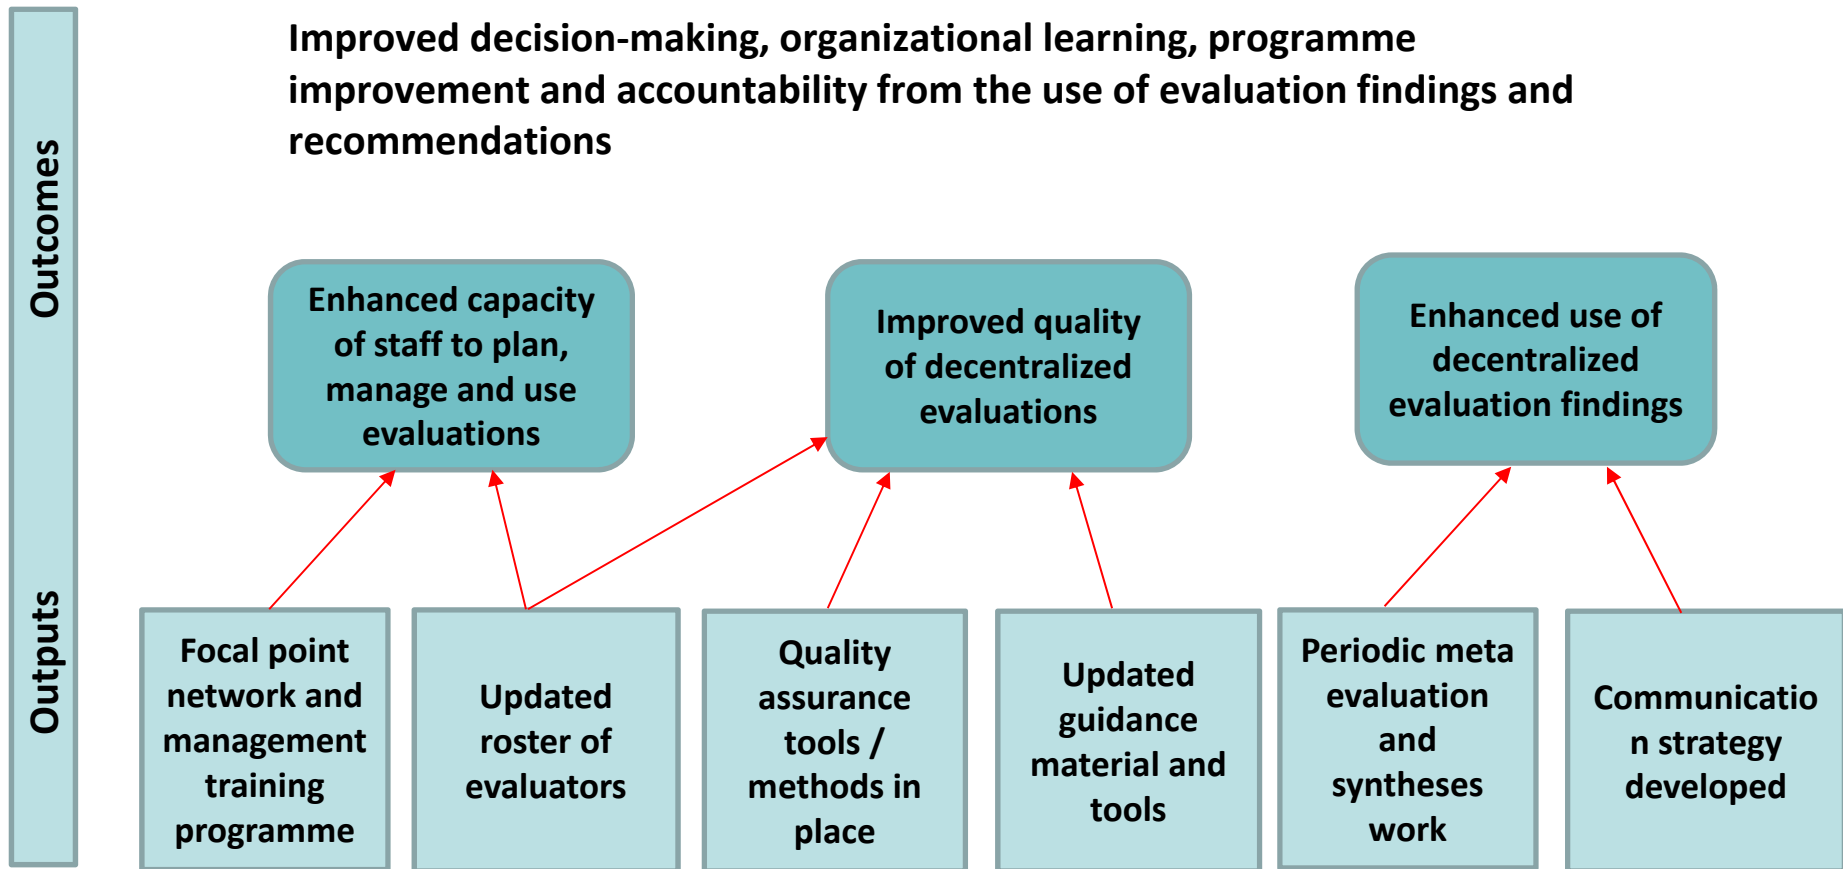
Outcomes

Outputs

Improved decision-making, organizational learning, programme improvement and accountability from the use of evaluation findings and recommendations

Enhanced capacity of staff to plan, manage and use evaluations

Improved quality of decentralized evaluations

Enhanced use of decentralized evaluation findings

Focal point network and management training programme

Updated roster of evaluators

Quality assurance tools / methods in place

Updated guidance material and tools

Periodic meta evaluation and syntheses work

Communicatio n strategy developed